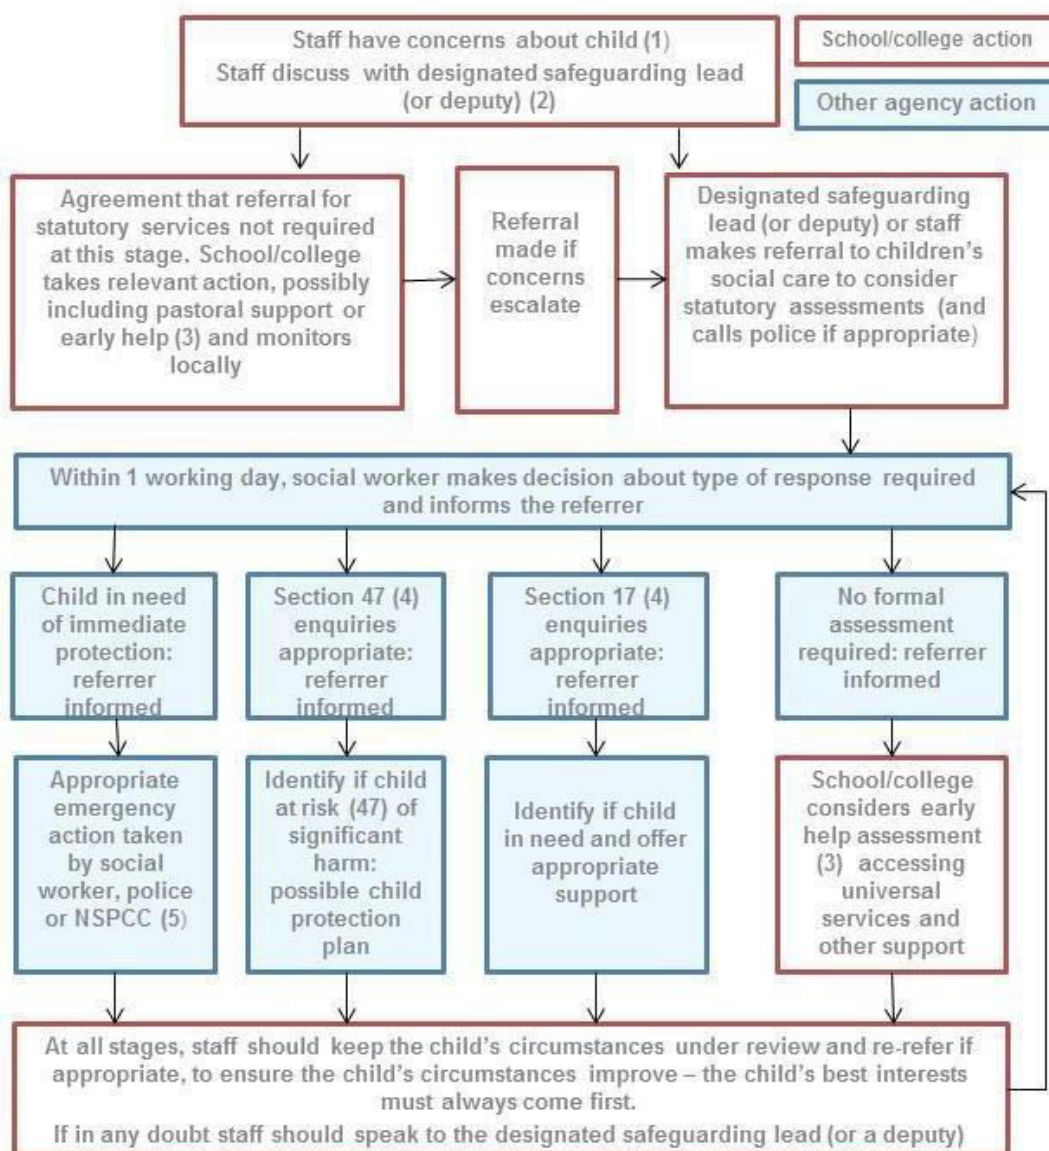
Staff have concerns about child (1)
Staff discuss with designated safeguarding lead (or deputy) (2)

School/college action

Other agency action

Agreement that referral for statutory services not required at this stage. School/college takes relevant action, possibly including pastoral support or early help (3) and monitors locally

Referral made if concerns escalate

Designated safeguarding lead (or deputy) or staff makes referral to children's social care to consider statutory assessments (and calls police if appropriate)

Within 1 working day, social worker makes decision about type of response required and informs the referrer

Child in need of immediate protection: referrer informed

Section 47 (4) enquiries appropriate: referrer informed

Section 17 (4) enquiries appropriate: referrer informed

No formal assessment required: referrer informed

Appropriate emergency action taken by social worker, police or NSPCC (5)

Identify if child at risk (47) of significant harm: possible child protection plan

Identify if child in need and offer appropriate support

School/college considers early help assessment (3) accessing universal services and other support

At all stages, staff should keep the child's circumstances under review and re-refer if appropriate, to ensure the child's circumstances improve – the child's best interests must always come first.
If in any doubt staff should speak to the designated safeguarding lead (or a deputy)